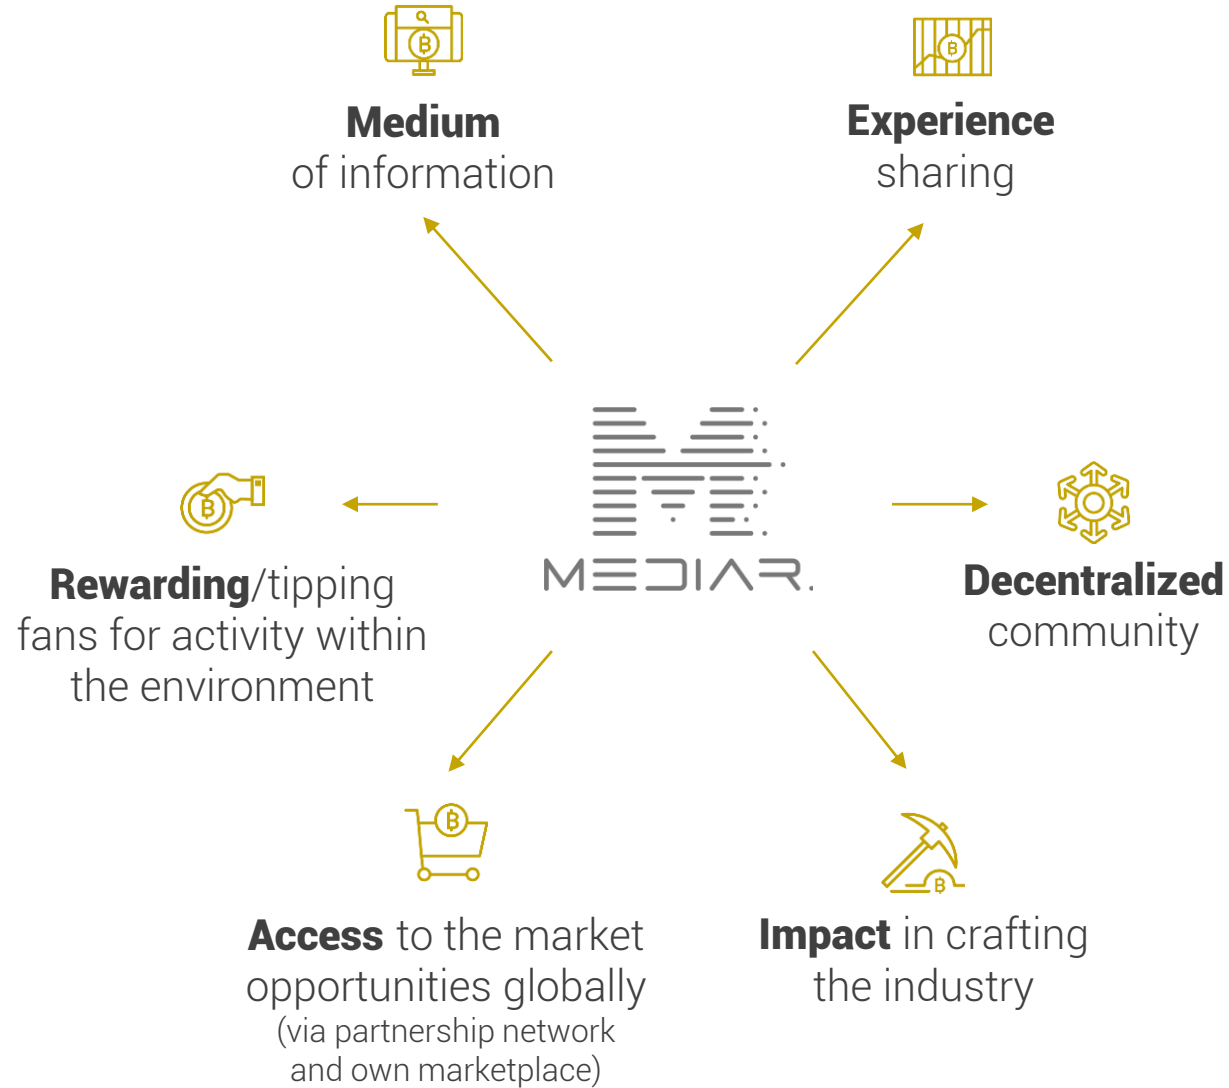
Medium
of information

Experience
sharing

MEDIAR.

Rewarding/tipping fans for activity within the environment

Decentralized community

Access to the market opportunities globally
(via partnership network and own marketplace)

Impact in crafting the industry